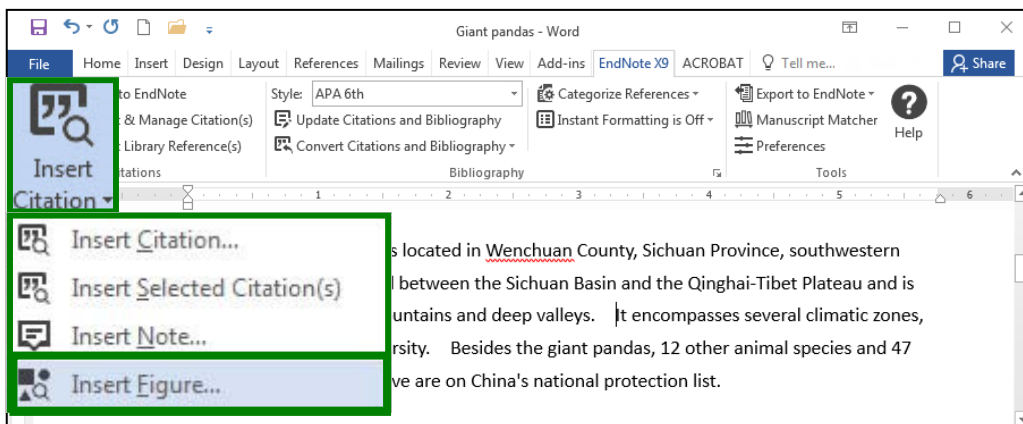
Giant pandas - Word

File Home Insert Design Layout References Mailings Review View Add-ins EndNote X9 ACROBAT Tell me... Share

Insert Citation

to EndNote
& Manage Citation(s)
Library Reference(s)
tations

Style: APA 6th
Update Citations and Bibliography
Convert Citations and Bibliography
Categorize References
Instant Formatting is Off
Bibliography

Export to EndNote
Manuscript Matcher
Preferences
Help
Tools

Insert Citation...
Insert Selected Citation(s)
Insert Note...
Insert Figure...

s located in Wenchuan County, Sichuan Province, southwestern
l between the Sichuan Basin and the Qinghai-Tibet Plateau and is
untains and deep valleys. It encompasses several climatic zones,
rsity. Besides the giant pandas, 12 other animal species and 47
ve are on China's national protection list.